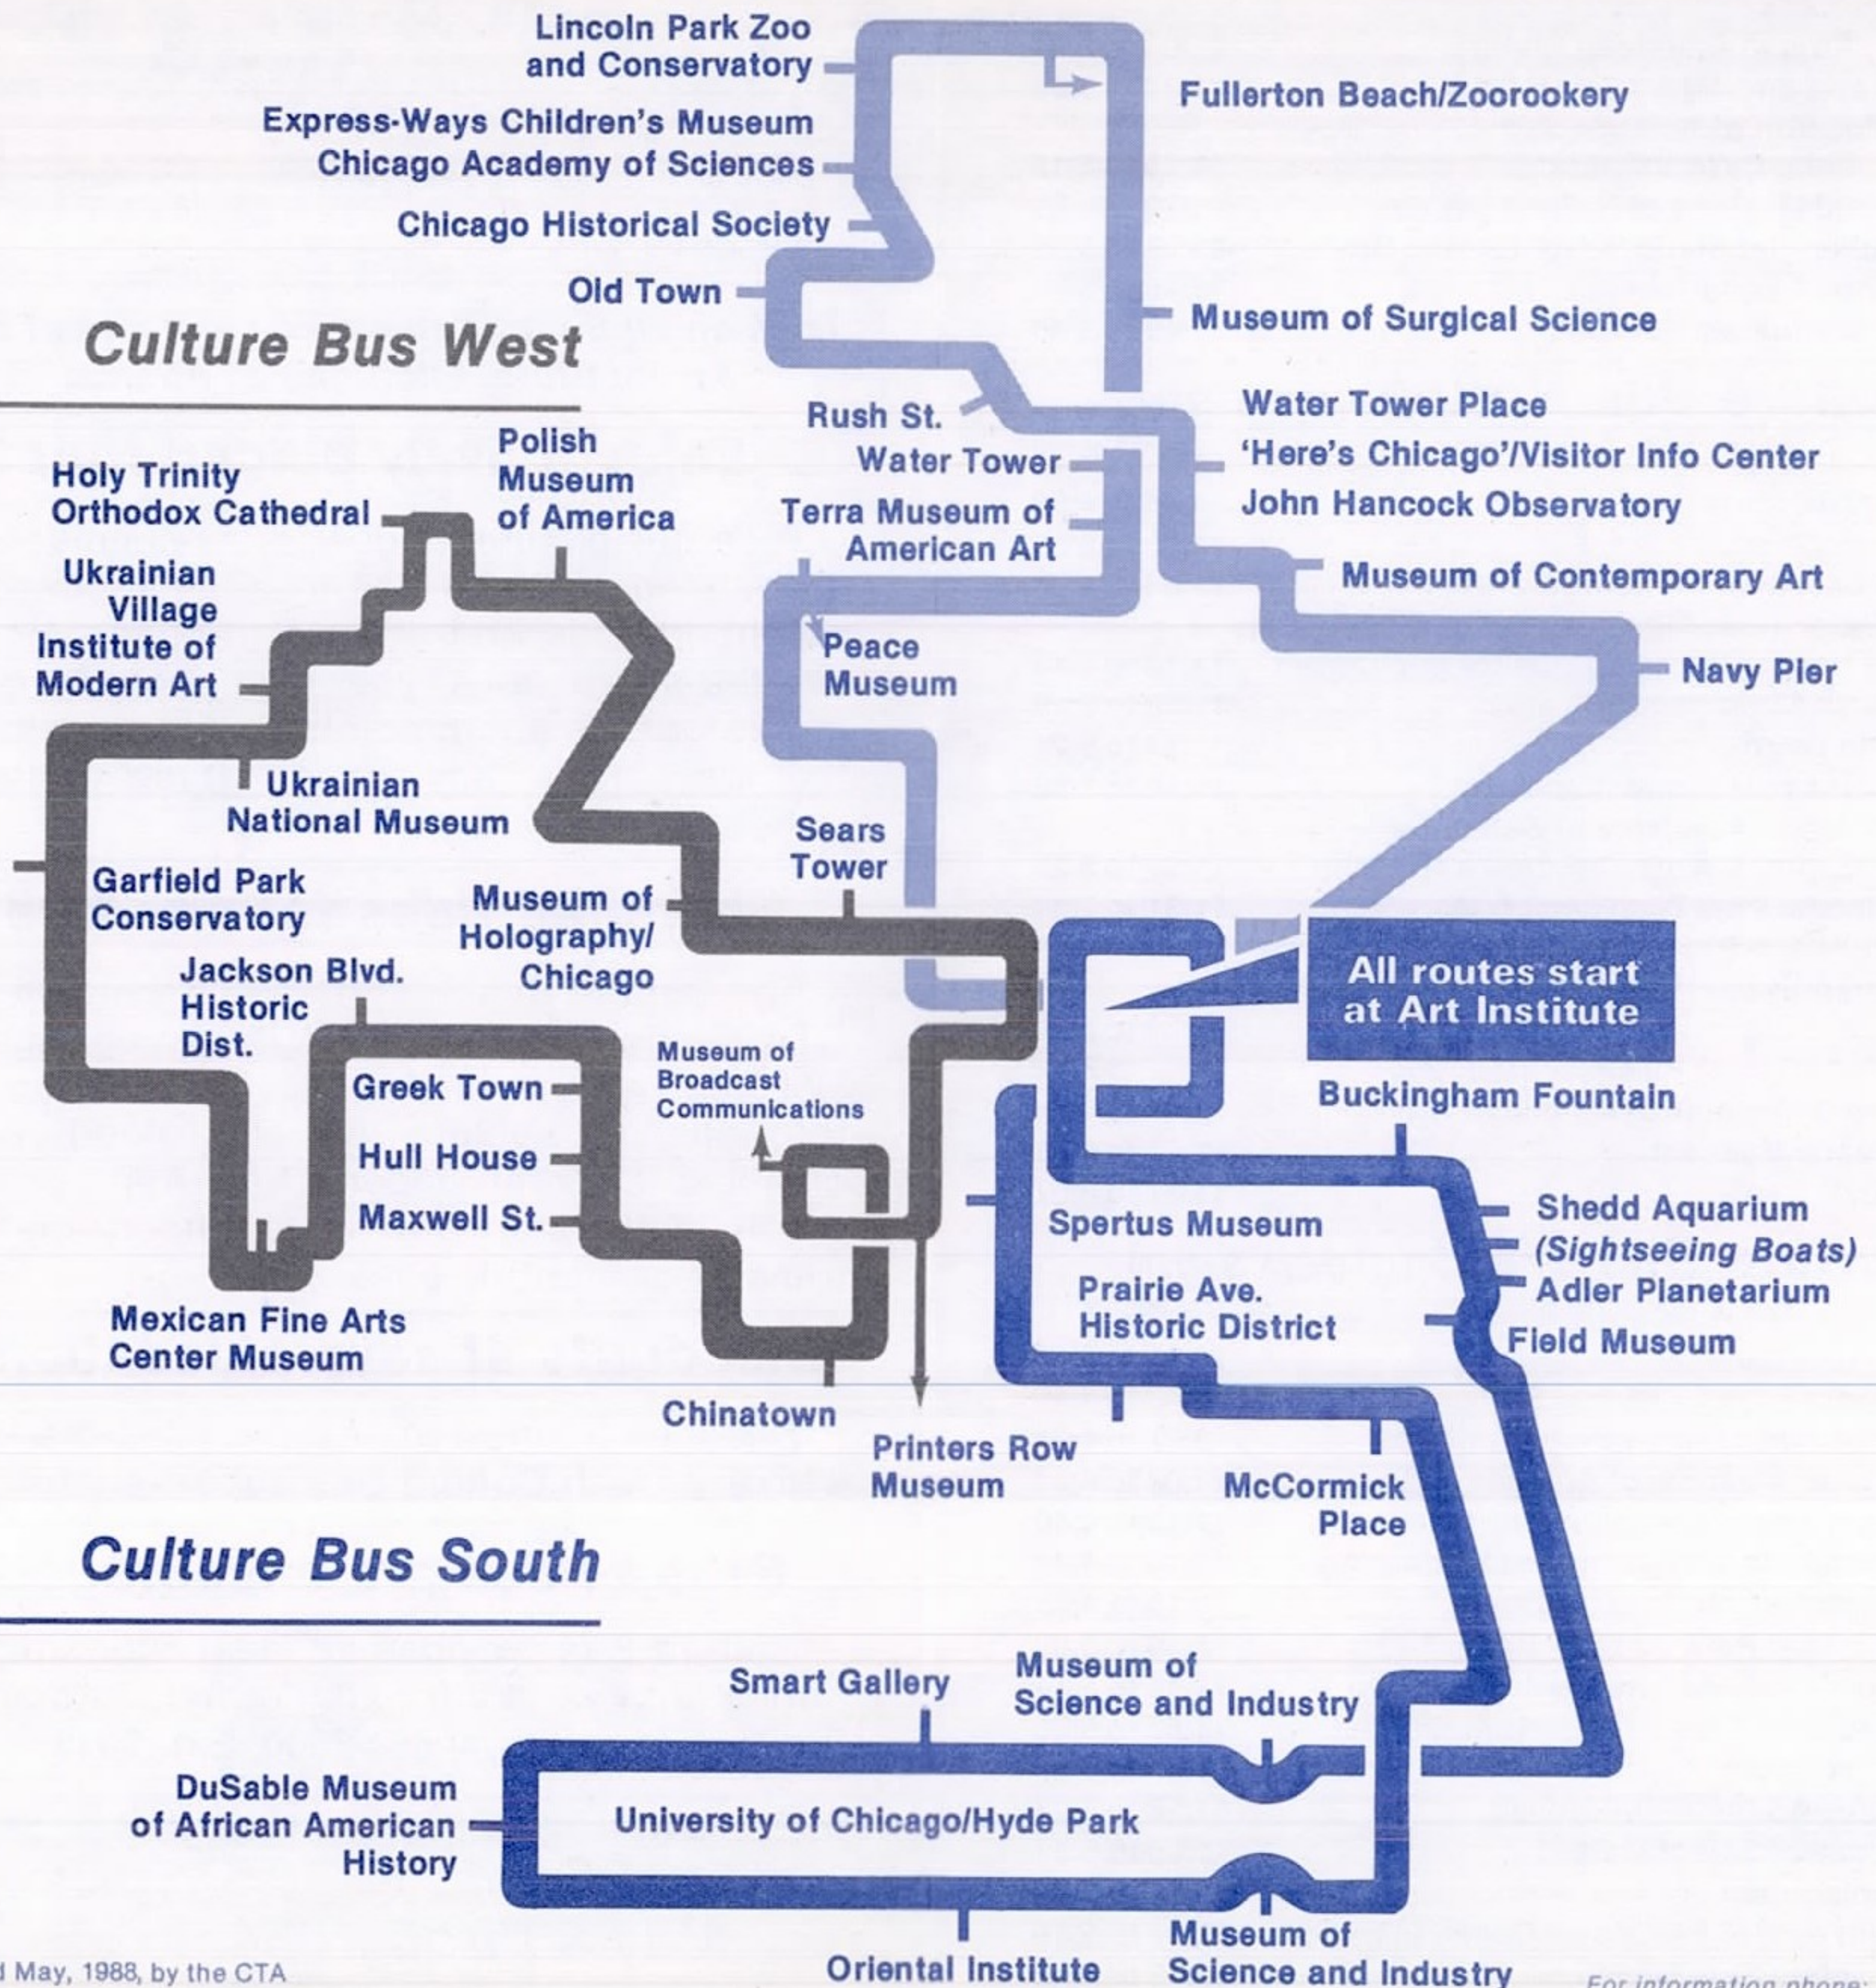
Lincoln Park Zoo and Conservatory

Fullerton Beach/Zoorookery

Express-Ways Children's Museum

Chicago Academy of Sciences

Chicago Historical Society

Old Town

Museum of Surgical Science

Culture Bus West

Rush St.

Water Tower Place

'Here's Chicago'/Visitor Info Center

John Hancock Observatory

Water Tower

Terra Museum of American Art

Museum of Contemporary Art

Holy Trinity Orthodox Cathedral

Polish Museum of America

Ukrainian Village

Institute of Modern Art

Peace Museum

Navy Pier

Ukrainian National Museum

Sears Tower

Garfield Park Conservatory

Museum of Holography/ Chicago

Jackson Blvd. Historic Dist.

All routes start at Art Institute

Museum of Broadcast Communications

Greek Town

Buckingham Fountain

Hull House

Maxwell St.

Spertus Museum

Shedd Aquarium

(Sightseeing Boats)

Adler Planetarium

Prairie Ave. Historic District

Field Museum

Mexican Fine Arts Center Museum

Chinatown

Printers Row Museum

McCormick Place

Culture Bus South

Smart Gallery

Museum of Science and Industry

DuSable Museum of African American History

University of Chicago/Hyde Park

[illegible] May, 1988, by the CTA

Oriental Institute

Museum of Science and Industry

For information phone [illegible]